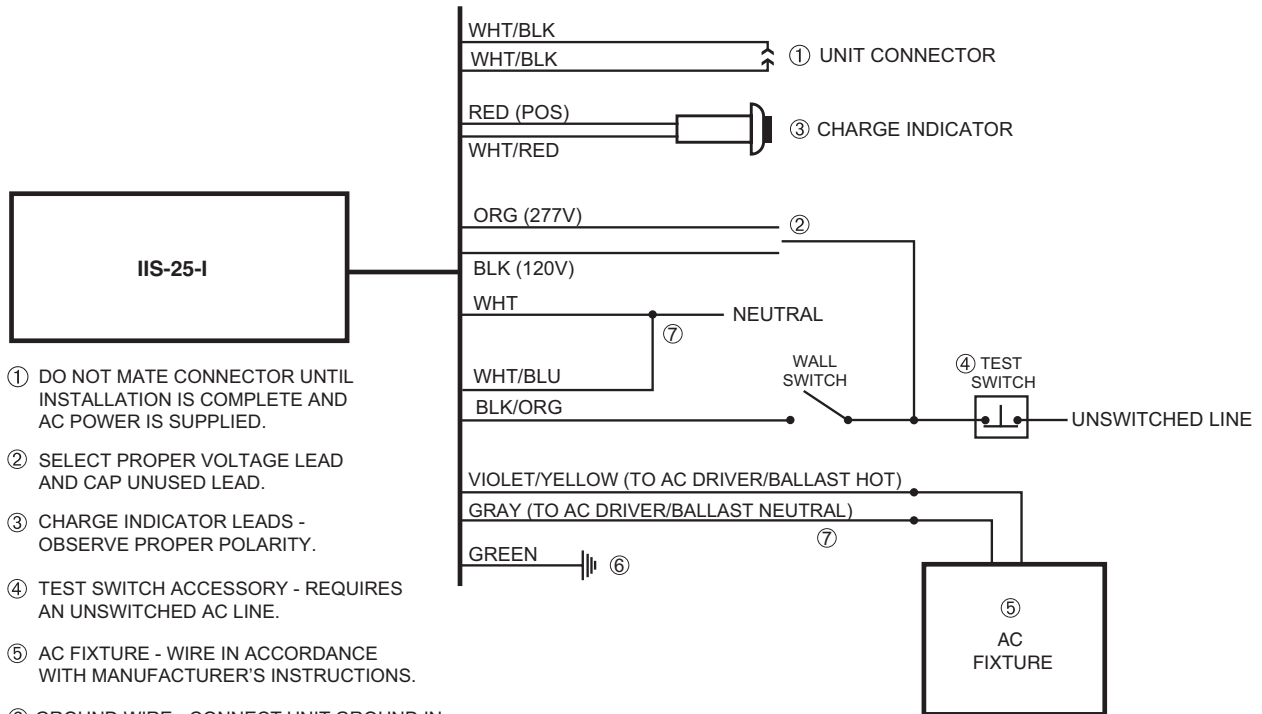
WHT/BLK
WHT/BLK
① UNIT CONNECTOR

RED (POS)
③ CHARGE INDICATOR
WHT/RED

ORG (277V)
②

IIS-25-I

BLK (120V)

WHT
NEUTRAL
⑦

WHT/BLU

WALL SWITCH

④ TEST SWITCH

BLK/ORG

UNSWITCHED LINE

VIOLET/YELLOW (TO AC DRIVER/BALLAST HOT)
GRAY (TO AC DRIVER/BALLAST NEUTRAL)
⑦

GREEN
⑥

⑤
AC
FIXTURE

① DO NOT MATE CONNECTOR UNTIL INSTALLATION IS COMPLETE AND AC POWER IS SUPPLIED.

② SELECT PROPER VOLTAGE LEAD AND CAP UNUSED LEAD.

③ CHARGE INDICATOR LEADS - OBSERVE PROPER POLARITY.

④ TEST SWITCH ACCESSORY - REQUIRES AN UNSWITCHED AC LINE.

⑤ AC FIXTURE - WIRE IN ACCORDANCE WITH MANUFACTURER'S INSTRUCTIONS.

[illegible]